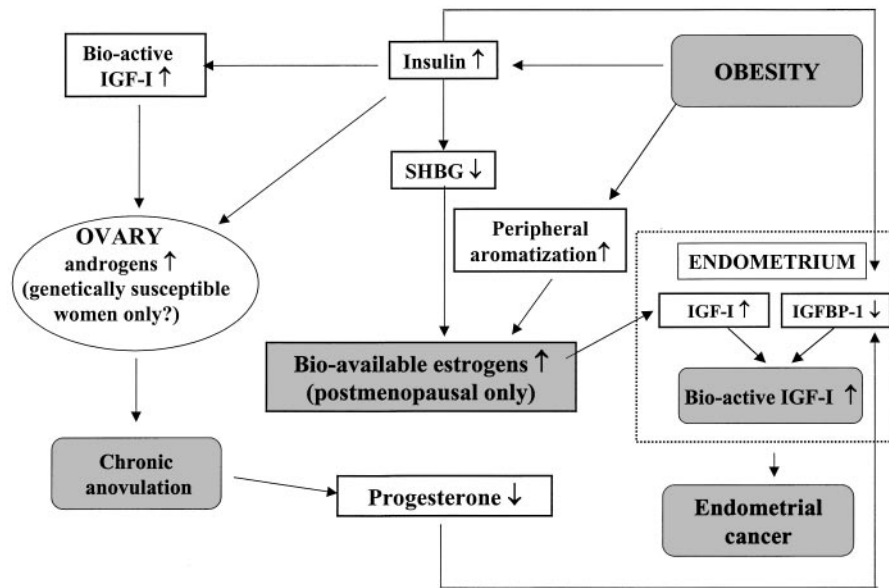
Bio-active IGF-I ↑

Insulin ↑

OBESITY

SHBG ↓

OVARY
androgens ↑
(genetically susceptible women only?)

Peripheral aromatization↑

ENDOMETRIUM

IGF-I ↑

IGFBP-1 ↓

Bio-available estrogens ↑
(postmenopausal only)

Bio-active IGF-I ↑

Chronic anovulation

Progesterone ↓

Endometrial cancer